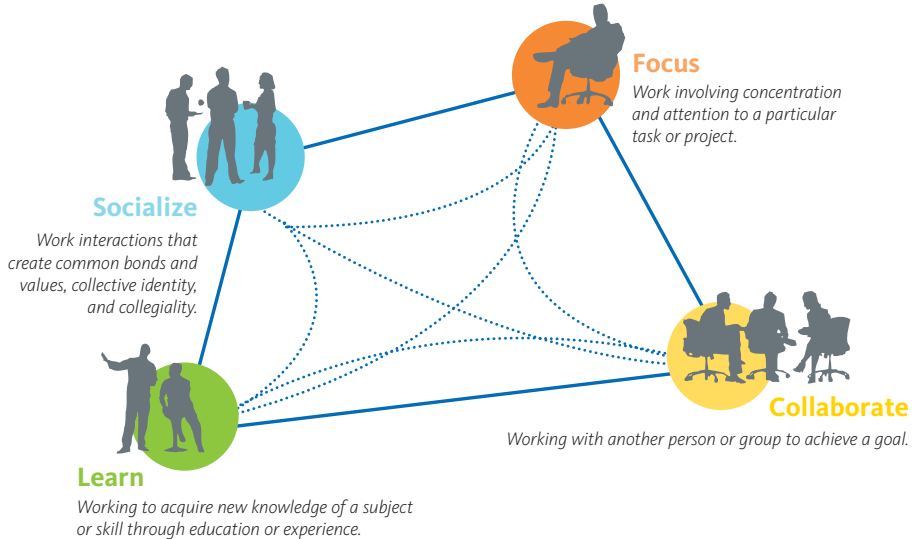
Focus

Work involving concentration and attention to a particular task or project.

Socialize

Work interactions that create common bonds and values, collective identity, and collegiality.

Collaborate

Working with another person or group to achieve a goal.

Learn

Working to acquire new knowledge of a subject or skill through education or experience.